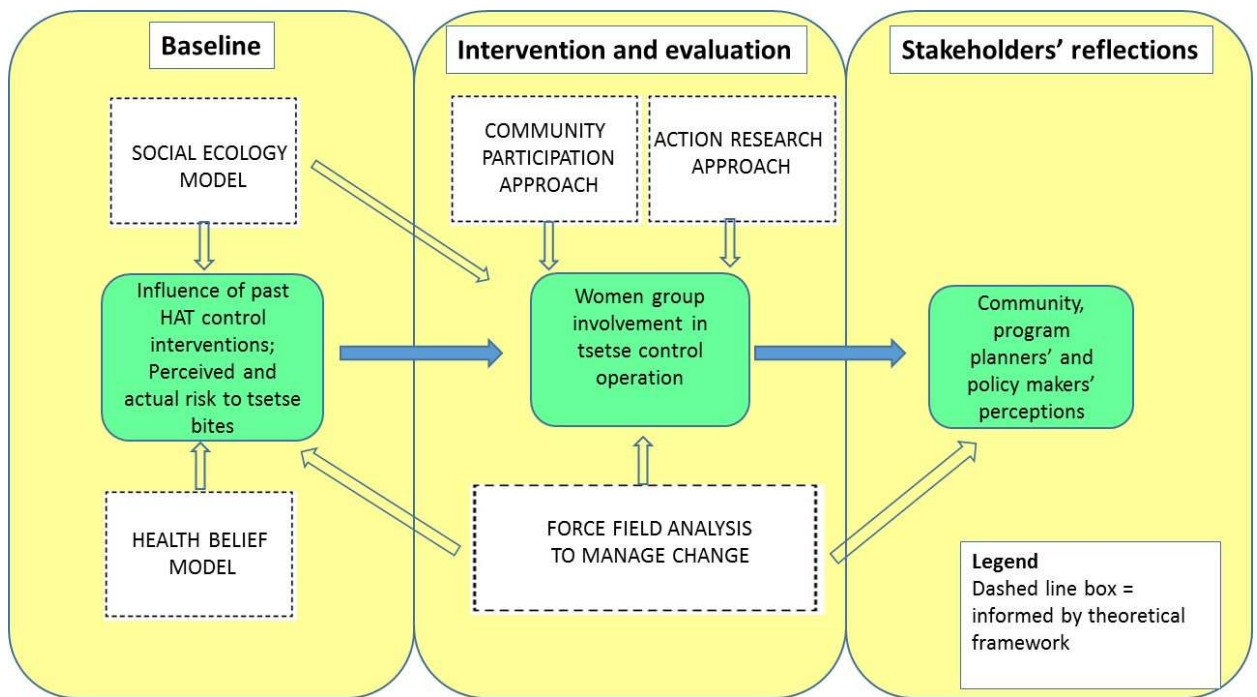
Baseline

SOCIAL ECOLOGY MODEL

Influence of past HAT control interventions; Perceived and actual risk to tsetse bites

HEALTH BELIEF MODEL

Intervention and evaluation

COMMUNITY PARTICIPATION APPROACH

ACTION RESEARCH APPROACH

Women group involvement in tsetse control operation

FORCE FIELD ANALYSIS TO MANAGE CHANGE

Stakeholders' reflections

Community, program planners' and policy makers' perceptions

Legend
Dashed line box = informed by theoretical framework